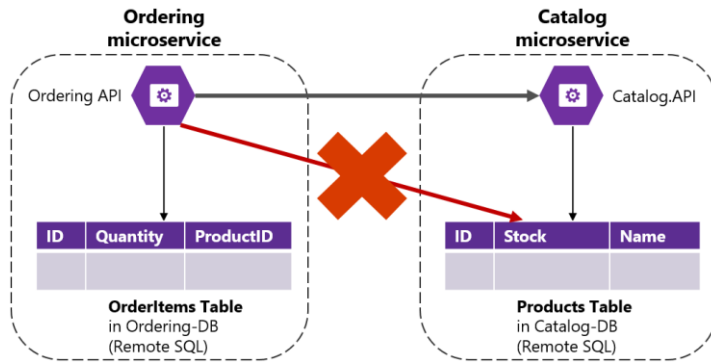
Ordering microservice

Ordering API

| ID | Quantity | ProductID |
|---|---|---|
| | | |

OrderItems Table
in Ordering-DB
(Remote SQL)

Catalog microservice

Catalog.API

| ID | Stock | Name |
|---|---|---|
| | | |

Products Table
in Catalog-DB
(Remote SQL)